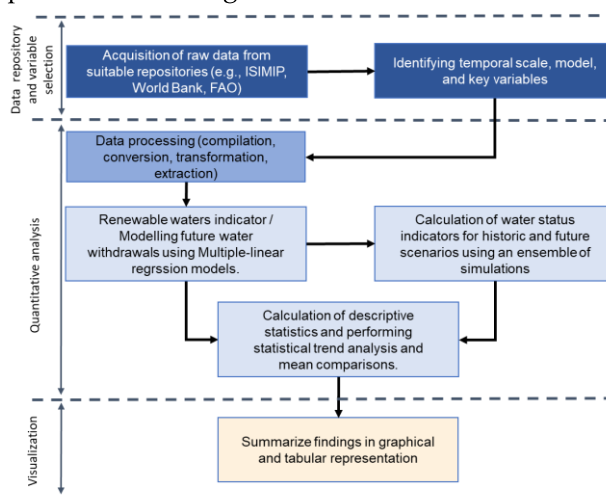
Data repository and variable selection

Acquisition of raw data from suitable repositories (e.g., ISIMIP, World Bank, FAO)

Identifying temporal scale, model, and key variables

Quantitative analysis

Data processing (compilation, conversion, transformation, extraction)

Renewable waters indicator / Modelling future water withdrawals using Multiple-linear regrssion models.

Calculation of water status indicators for historic and future scenarios using an ensemble of simulations

Calculation of descriptive statistics and performing statistical trend analysis and mean comparisons.

Visualization

Summarize findings in graphical and tabular representation